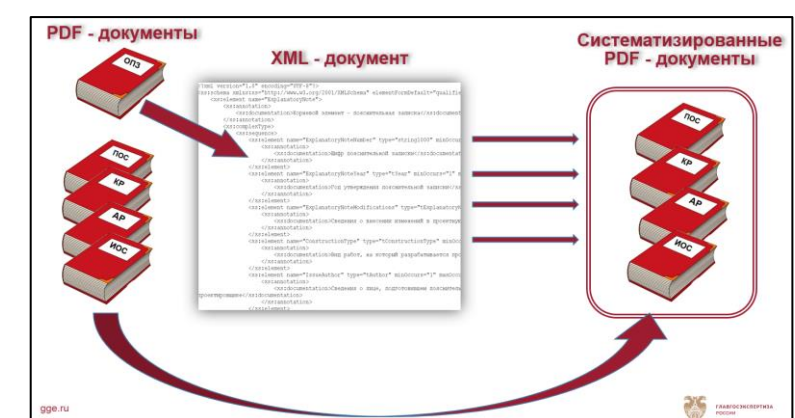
PDF - документы

XML - документ

Систематизированные PDF - документы

ОПЗ

ПОС

КР

АР

ИОС

ПОС

КР

АР

ИОС

<?xml version="1.0" encoding="UTF-8"?>
<xs:schema xmlns:xs="http://www.w3.org/2001/XMLSchema" elementFormDefault="qualifie
<xs:element name="ExplanatoryNote">
<xs:annotation>
<xs:documentation>Корневой элемент - пояснительная записка</xs:documentation>
</xs:annotation>
<xs:complexType>
<xs:sequence>
<xs:element name="ExplanatoryNoteNumber" type="string1000" minOccur
<xs:annotation>
<xs:documentation>Шифр пояснительной записки</xs:documentat
</xs:annotation>
</xs:element>
<xs:element name="ExplanatoryNoteYear" type="tYear" minOccurs="1" m
<xs:annotation>
<xs:documentation>Год утверждения пояснительной записки</xs
</xs:annotation>
</xs:element>
<xs:element name="ExplanatoryNoteModifications" type="tExplanatoryN
<xs:annotation>
<xs:documentation>Сведения о внесении изменений в проектн
</xs:annotation>
</xs:element>
<xs:element name="ConstructionType" type="tConstructionType" minOcc
<xs:annotation>
<xs:documentation>Вид работ, на который разрабатывается про
</xs:annotation>
</xs:element>
<xs:element name="IssueAuthor" type="tAuthor" minOccurs="1" maxOcc
<xs:annotation>
<xs:documentation>Сведения о лице, подготовившем пояснитель
проектирование</xs:documentation>
</xs:annotation>
</xs:element>

gge.ru

ГЛАВГОСЭКСПЕРТИЗА РОССИИ